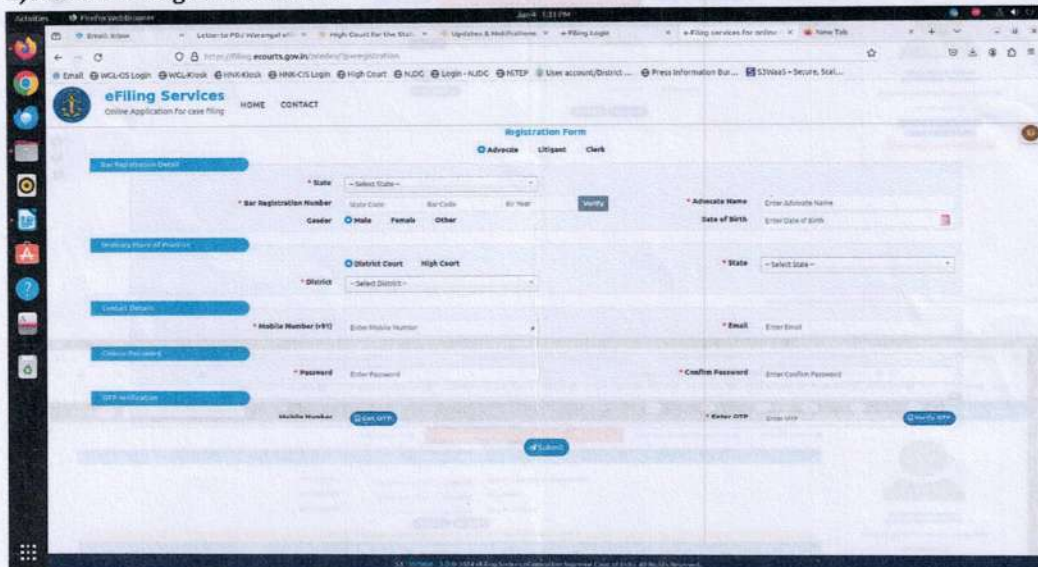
Activities Firefox Web Browser

Email Inbox | Letter to PDJ Warangal | High Court for the State | Updates & Notifications | e-Filing Login | e-Filing services for online | New Tab

https://filing.ecourts.gov.in/pdedev/?p=registration

Email WGL-CIS Login WGL-Kiosk HNK-Kiosk HNK-CIS Login High Court NJDG Login - NJDG NSTEP User account/District ... Press Information Bur... S3WaaS - Secure, Scal...

eFiling Services
Online Application for case filing

HOME CONTACT

Registration Form

Advocate Litigant Clerk

Bar Registration Detail

* State -Select State-

* Bar Registration Number State Code Bar Code Bar Year Verify

* Advocate Name Enter Advocate Name

Gender Male Female Other

Date of Birth Enter Date of Birth

Ordinary Place of Practice

District Court High Court

* State -Select State-

* District -Select District-

Contact Details

* Mobile Number (+91) Enter Mobile Number

* Email Enter Email

Choose Password

* Password Enter Password

* Confirm Password Enter Confirm Password

OTP Verification

Mobile Number Get OTP

* Enter OTP Enter OTP Verify OTP

Submit

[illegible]